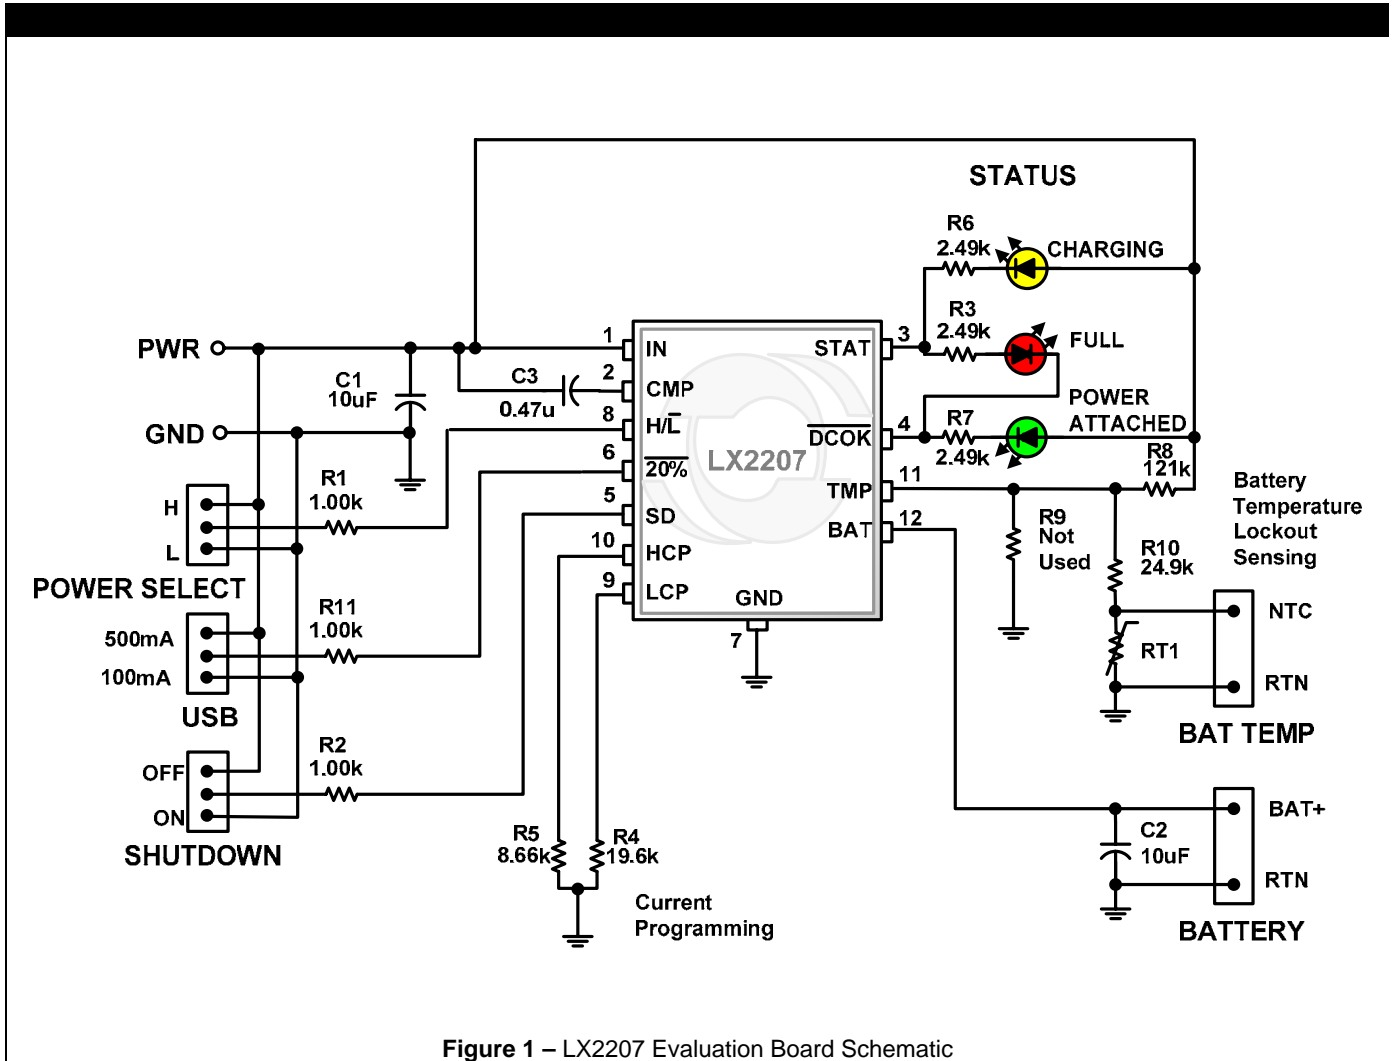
STATUS

R6
2.49k
CHARGING

R3
2.49k
FULL

POWER
ATTACHED

R7
2.49k

R8
121k

PWR

C1
10uF

C3
0.47u

GND

R1
1.00k

H

L

POWER SELECT

R11
1.00k

500mA

100mA

USB

R2
1.00k

OFF

ON

SHUTDOWN

1 IN
2 CMP
8 H/$\overline{L}$
6 $\overline{20\%}$
5 SD
10 HCP
9 LCP
GND
7

LX2207

STAT 3
$\overline{DCOK}$ 4
TMP 11
BAT 12

R9
Not
Used

R10
24.9k

Battery
Temperature
Lockout
Sensing

NTC

RT1

RTN

BAT TEMP

R5
8.66k

R4
19.6k

Current
Programming

C2
10uF

BAT+

RTN

BATTERY

Figure 1 – LX2207 Evaluation Board Schematic